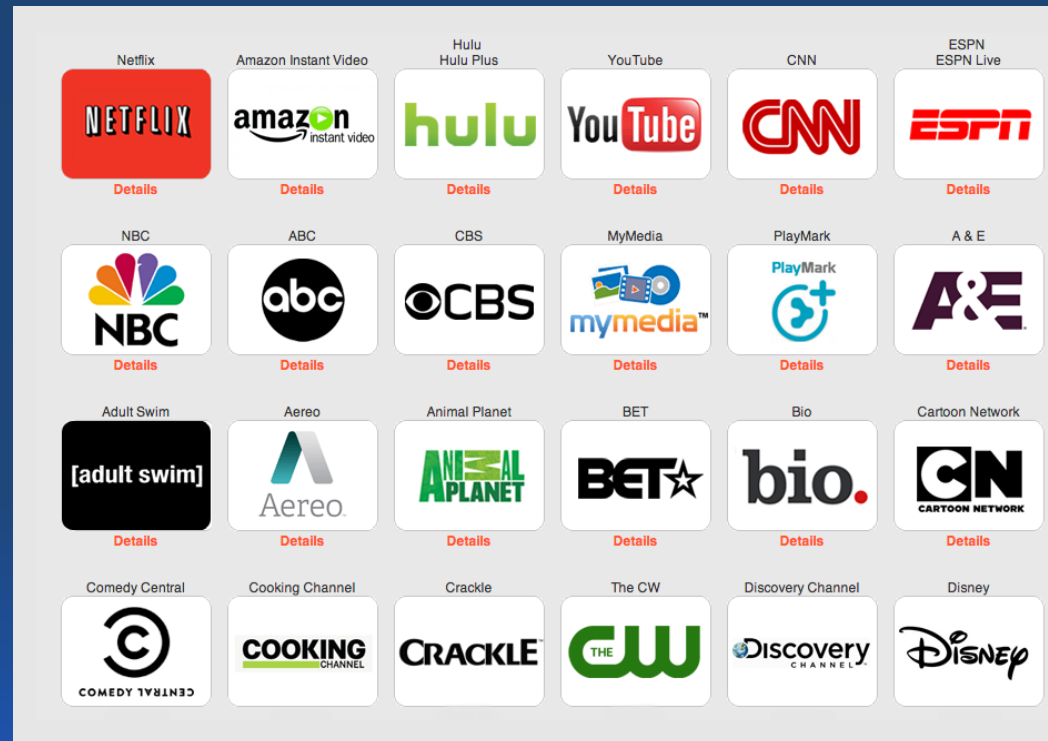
Netflix
NETFLIX
Details

Amazon Instant Video
amazon instant video
Details

Hulu
Hulu Plus
hulu
Details

YouTube
YouTube
Details

CNN
CNN
Details

ESPN
ESPN Live
ESPN
Details

NBC
NBC
Details

ABC
abc
Details

CBS
CBS
Details

MyMedia
mymedia™
Details

PlayMark
PlayMark
Details

A & E
A&E
Details

Adult Swim
[adult swim]
Details

Aereo
Aereo
Details

Animal Planet
ANIMAL PLANET
Details

BET
BET
Details

Bio
bio.
Details

Cartoon Network
CN
CARTOON NETWORK
Details

Comedy Central
COMEDY CENTRAL

Cooking Channel
COOKING CHANNEL

Crackle
CRACKLE

The CW
THE CW

Discovery Channel
Discovery CHANNEL

Disney
Disney